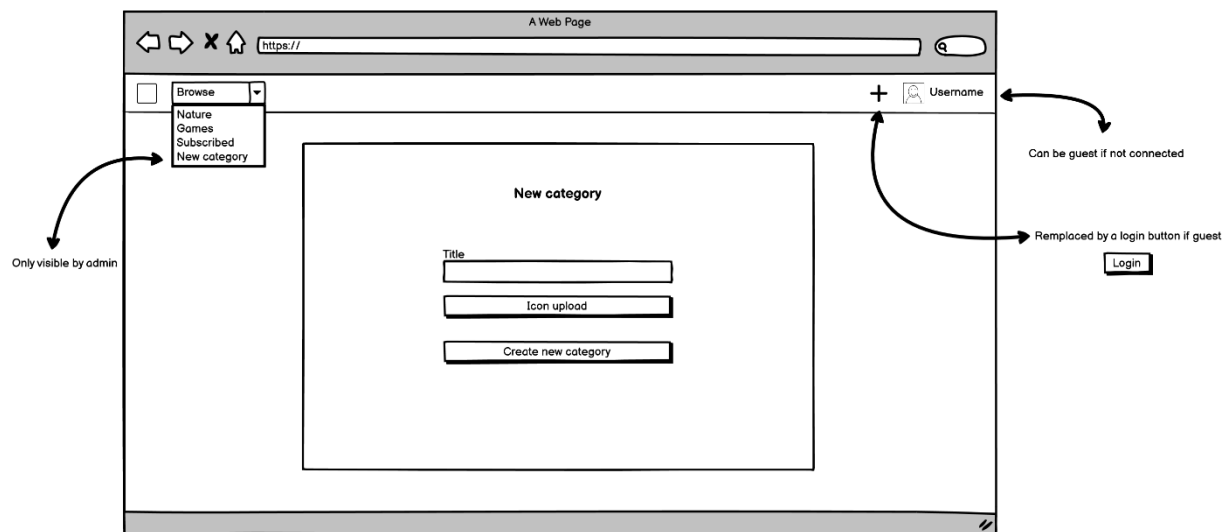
A Web Page

https://

Browse

Nature
Games
Subscribed
New category

+ Username

Can be guest if not connected

Only visible by admin

New category

Title

Icon upload

Create new category

Remplaced by a login button if guest

Login